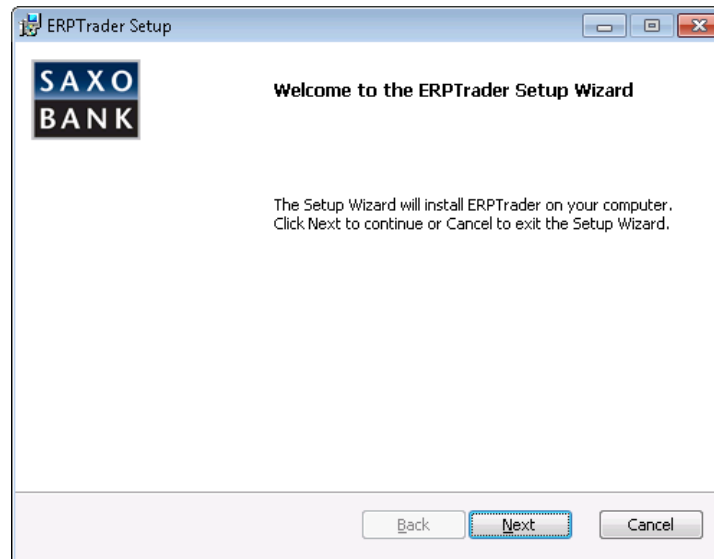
ERPTrader Setup

SAXO
BANK

Welcome to the ERPTrader Setup Wizard

The Setup Wizard will install ERPTrader on your computer. Click Next to continue or Cancel to exit the Setup Wizard.

Back
Next
Cancel